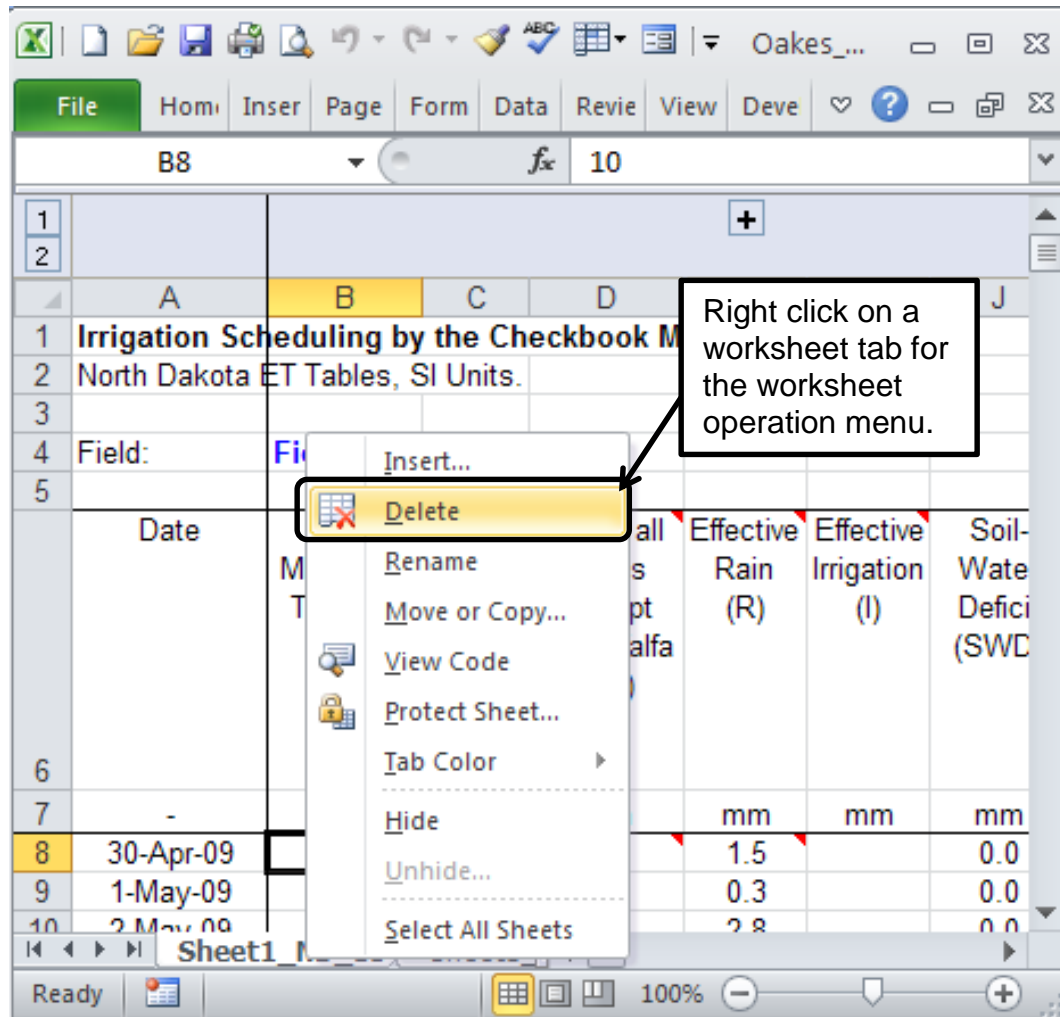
Oakes_...

File | Hom | Inser | Page | Form | Data | Revie | View | Deve

B8 | $f_x$ | 10

1
2
+

A | B | C | D | J

1 Irrigation Scheduling by the Checkbook M
2 North Dakota ET Tables, SI Units.
3
4 Field: Fi
5
6 Date | M T | all s pt alfa ) | Effective Rain (R) | Effective Irrigation (I) | Soil-Wate Defici (SWD
7 - | | | mm | mm | mm
8 30-Apr-09 | | | 1.5 | | 0.0
9 1-May-09 | | | 0.3 | | 0.0
10 2-May-09 | | | 2.8 | | 0.0

Right click on a worksheet tab for the worksheet operation menu.

Insert...
Delete
Rename
Move or Copy...
View Code
Protect Sheet...
Tab Color
Hide
Unhide...
Select All Sheets

Sheet1_N

Ready | 100%